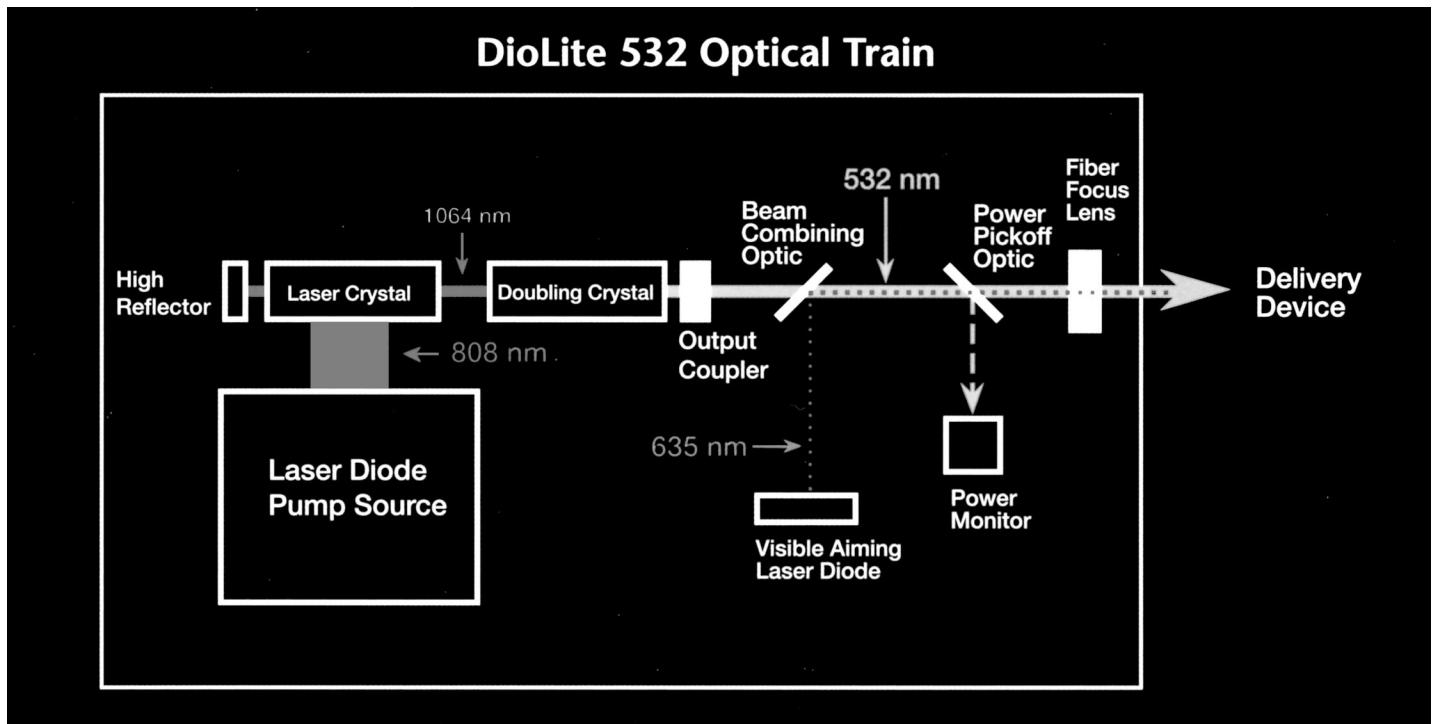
DioLite 532 Optical Train

1064 nm

High Reflector

Laser Crystal

Doubling Crystal

808 nm

Laser Diode Pump Source

Output Coupler

Beam Combining Optic

532 nm

635 nm

Visible Aiming Laser Diode

Power Pickoff Optic

Power Monitor

Fiber Focus Lens

Delivery Device